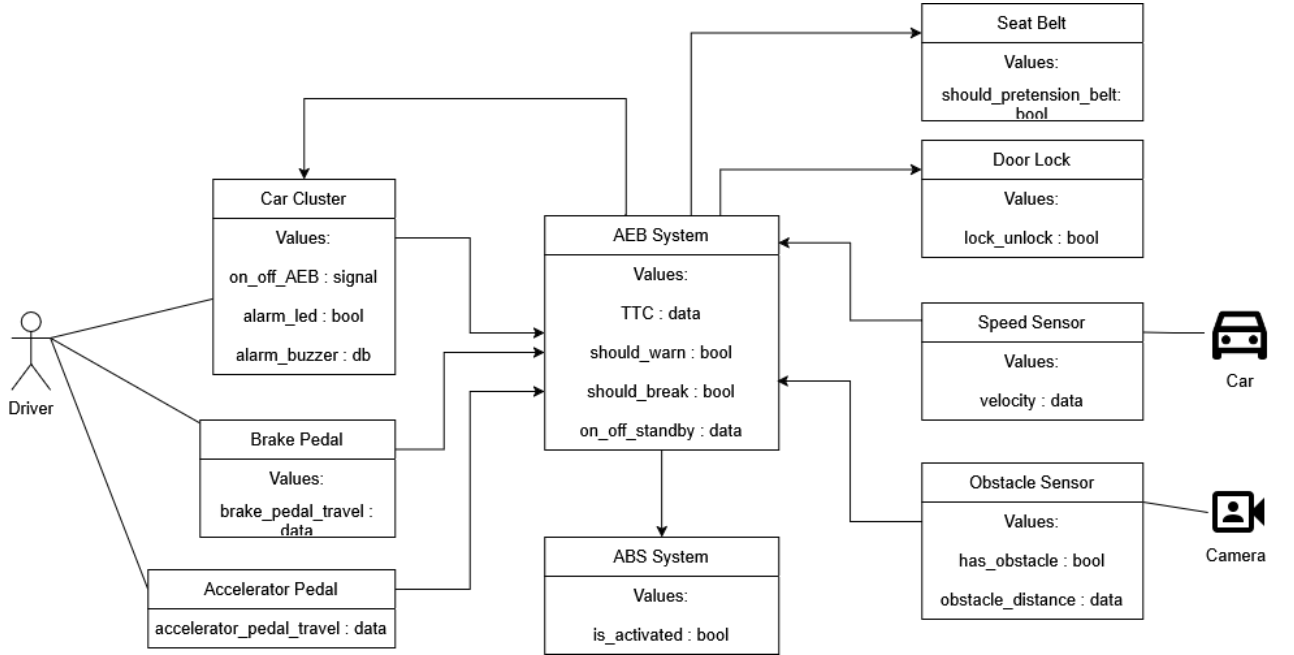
Seat Belt

Values:

should_pretension_belt: bool

Car Cluster

Values:

on_off_AEB : signal

alarm_led : bool

alarm_buzzer : db

Door Lock

Values:

lock_unlock : bool

AEB System

Values:

TTC : data

should_warn : bool

should_break : bool

on_off_standby : data

Speed Sensor

Values:

velocity : data

Car

Driver

Brake Pedal

Values:

brake_pedal_travel : data

Obstacle Sensor

Values:

has_obstacle : bool

obstacle_distance : data

Camera

ABS System

Values:

is_activated : bool

Accelerator Pedal

accelerator_pedal_travel : data